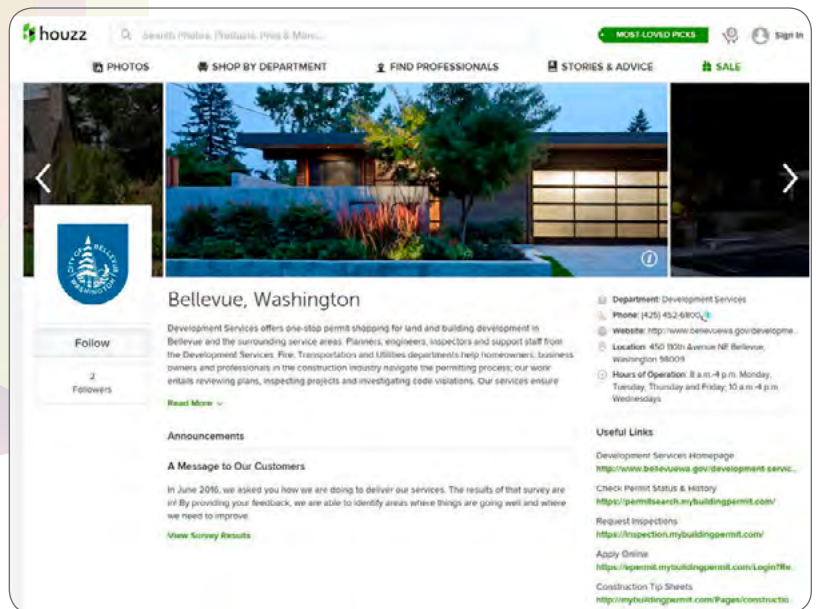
houzz

Search Photos, Products, Pros & More...

MOST-LOVED PICKS

Sign In

PHOTOS

SHOP BY DEPARTMENT

FIND PROFESSIONALS

STORIES & ADVICE

SALE

CITY OF BELLEVUE WASHINGTON

Follow

2
Followers

Bellevue, Washington

Development Services offers one-stop permit shopping for land and building development in Bellevue and the surrounding service areas. Planners, engineers, inspectors and support staff from the Development Services, Fire, Transportation and Utilities departments help homeowners, business owners and professionals in the construction industry navigate the permitting process; our work entails reviewing plans, inspecting projects and investigating code violations. Our services ensure

Read More

Announcements

A Message to Our Customers

In June 2016, we asked you how we are doing to deliver our services. The results of that survey are in! By providing your feedback, we are able to identify areas where things are going well and where we need to improve.

View Survey Results

Department: Development Services

Phone: (425) 452-6800

Website: http://www.bellevuewa.gov/developme...

Location: 450 110th Avenue NE Bellevue, Washington 98009

Hours of Operation: 8 a.m.-4 p.m. Monday, Tuesday, Thursday and Friday; 10 a.m.-4 p.m. Wednesdays

Useful Links

Development Services Homepage
http://www.bellevuewa.gov/development-servic...

Check Permit Status & History
https://permitsearch.mybuildingpermit.com/

Request Inspections
https://inspection.mybuildingpermit.com/

Apply Online
https://epermit.mybuildingpermit.com/Login?Re...

Construction Tip Sheets
http://mybuildingpermit.com/Pages/constructio...